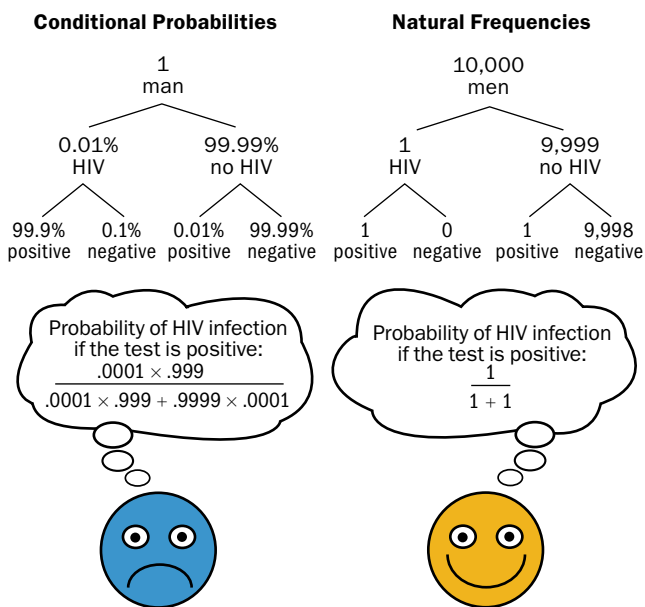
Conditional Probabilities

1
man

0.01%
HIV

99.99%
no HIV

99.9%
positive

0.1%
negative

0.01%
positive

99.99%
negative

Probability of HIV infection if the test is positive:
$\frac{.0001 \times .999}{.0001 \times .999 + .9999 \times .0001}$

Natural Frequencies

10,000
men

1
HIV

9,999
no HIV

1
positive

0
negative

1
positive

9,998
negative

Probability of HIV infection if the test is positive:
$\frac{1}{1 + 1}$